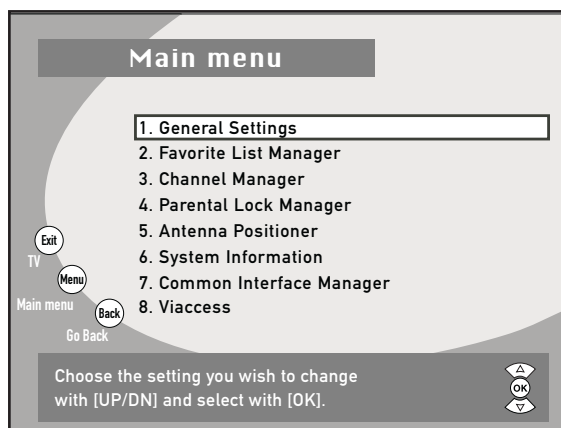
Main menu

1. General Settings
2. Favorite List Manager
3. Channel Manager
4. Parental Lock Manager
5. Antenna Positioner
6. System Information
7. Common Interface Manager
8. Viaccess

Exit
TV
Menu
Main menu
Back
Go Back

Choose the setting you wish to change with [UP/DN] and select with [OK].

OK